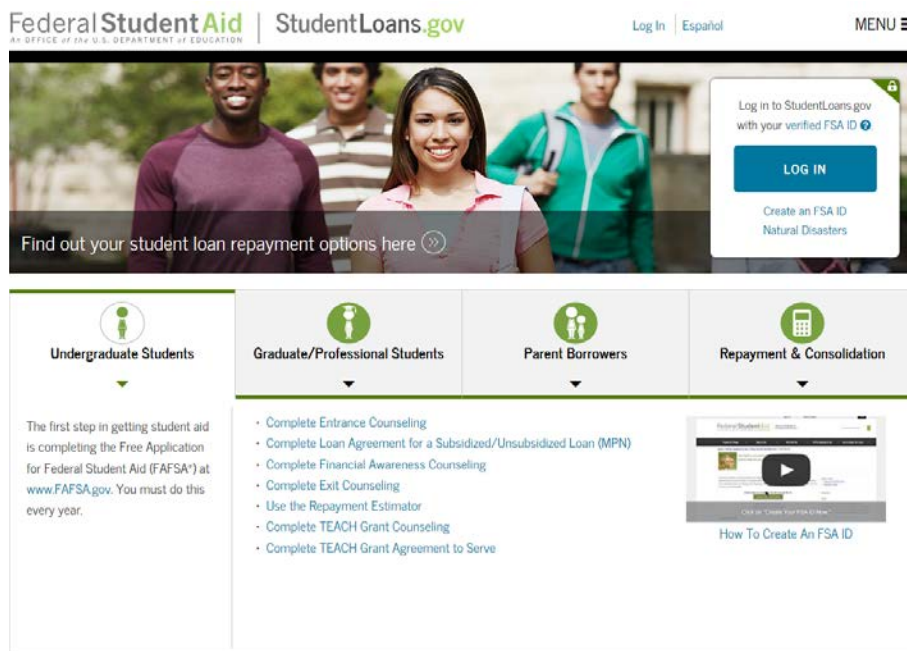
Federal Student Aid
An OFFICE of the U.S. DEPARTMENT of EDUCATION
StudentLoans.gov

Log In | Español

MENU

Find out your student loan repayment options here

Log in to StudentLoans.gov with your verified FSA ID

LOG IN

Create an FSA ID
Natural Disasters

Undergraduate Students

Graduate/Professional Students

Parent Borrowers

Repayment & Consolidation

The first step in getting student aid is completing the Free Application for Federal Student Aid (FAFSA®) at www.FAFSA.gov. You must do this every year.

- Complete Entrance Counseling
- Complete Loan Agreement for a Subsidized/Unsubsidized Loan (MPN)
- Complete Financial Awareness Counseling
- Complete Exit Counseling
- Use the Repayment Estimator
- Complete TEACH Grant Counseling
- Complete TEACH Grant Agreement to Serve

Federal Student Aid

Click on "Create Your FSA ID Now"

How To Create An FSA ID